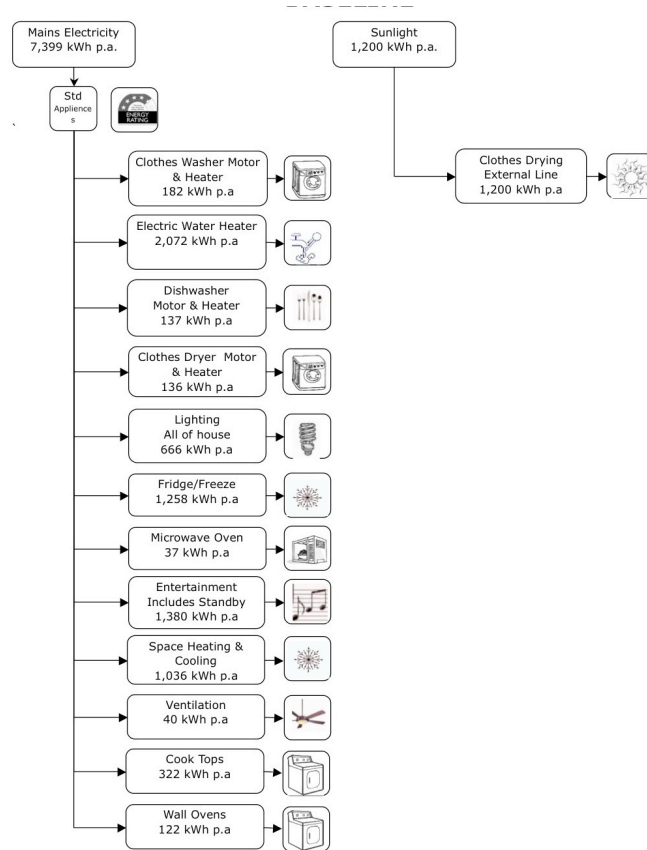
Mains Electricity
7,399 kWh p.a.

Std Appliences

ENERGY RATING

Clothes Washer Motor & Heater
182 kWh p.a

Electric Water Heater
2,072 kWh p.a

Dishwasher Motor & Heater
137 kWh p.a

Clothes Dryer Motor & Heater
136 kWh p.a

Lighting
All of house
666 kWh p.a

Fridge/Freeze
1,258 kWh p.a

Microwave Oven
37 kWh p.a

Entertainment
Includes Standby
1,380 kWh p.a

Space Heating & Cooling
1,036 kWh p.a

Ventilation
40 kWh p.a

Cook Tops
322 kWh p.a

Wall Ovens
122 kWh p.a

Sunlight
1,200 kWh p.a.

Clothes Drying
External Line
1,200 kWh p.a